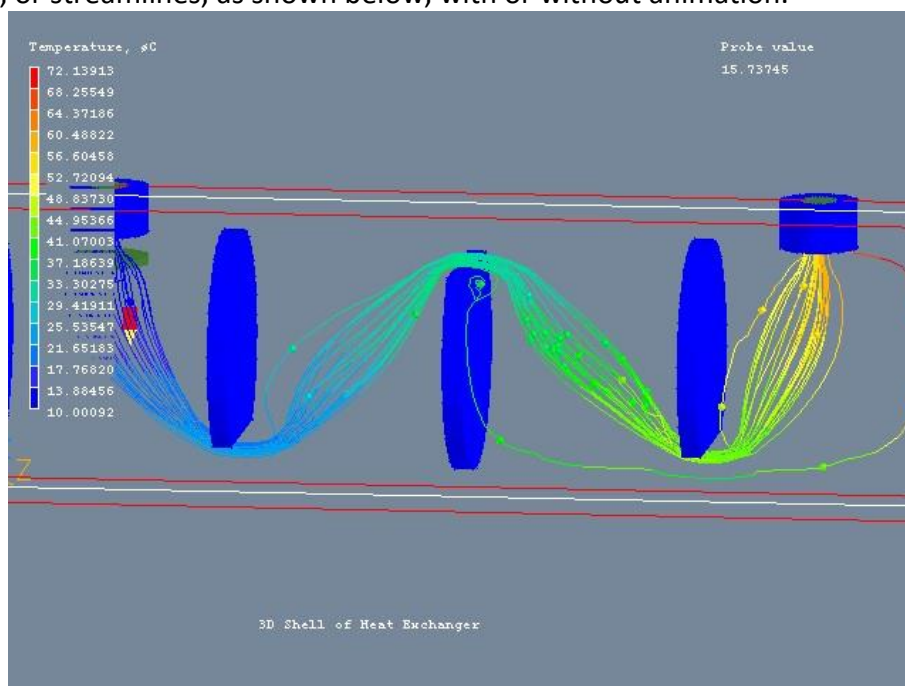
) or streamlines, as shown below, with or without animation.

Temperature, øC

72.13913
68.25549
64.37186
60.48822
56.60458
52.72094
48.83730
44.95366
41.07003
37.18639
33.30275
29.41911
25.53547
21.65183
17.76820
13.88456
10.00092

Probe value
15.73745

Z

3D Shell of Heat Exchanger